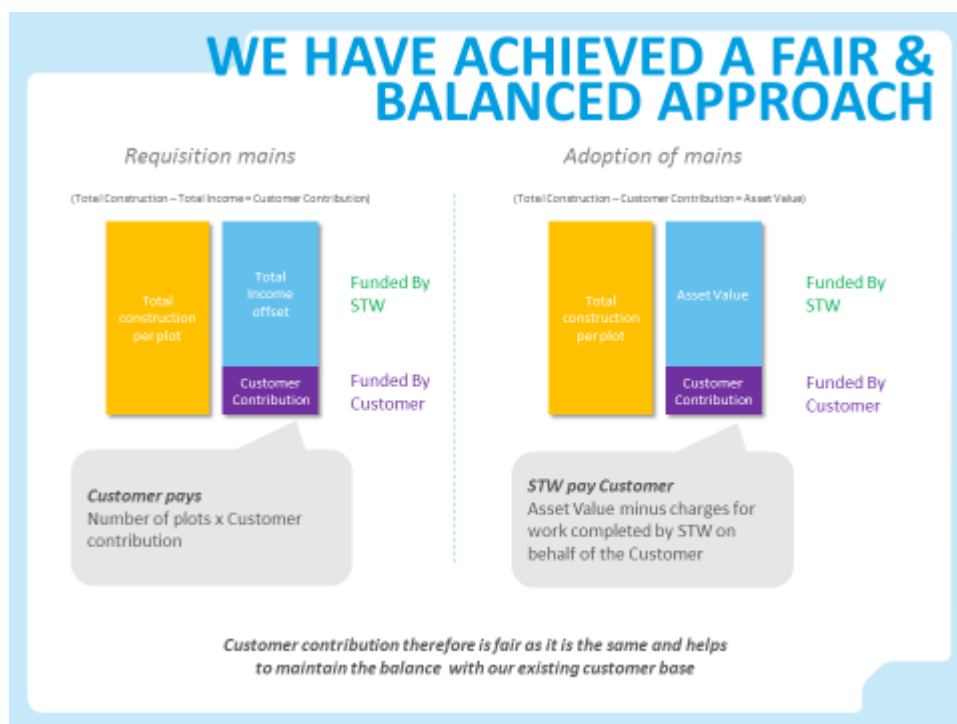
WE HAVE ACHIEVED A FAIR & BALANCED APPROACH

Requisition mains

(Total Construction – Total Income = Customer Contribution)

Total construction per plot

Total Income offset

Customer Contribution

Funded By STW

Funded By Customer

**Customer pays**
Number of plots x Customer contribution

Adoption of mains

(Total Construction – Customer Contribution = Asset Value)

Total construction per plot

Asset Value

Customer Contribution

Funded By STW

Funded By Customer

**STW pay Customer**
Asset Value minus charges for work completed by STW on behalf of the Customer

*Customer contribution therefore is fair as it is the same and helps to maintain the balance with our existing customer base*